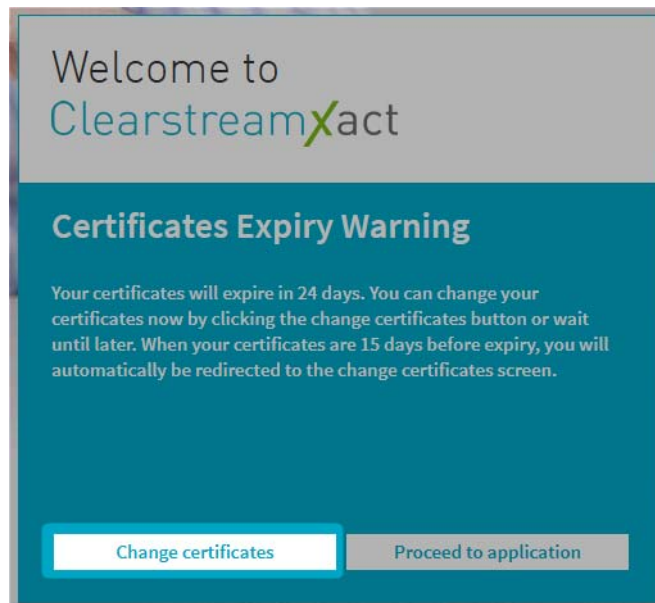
Welcome to
ClearstreamXact

Certificates Expiry Warning

Your certificates will expire in 24 days. You can change your certificates now by clicking the change certificates button or wait until later. When your certificates are 15 days before expiry, you will automatically be redirected to the change certificates screen.

Change certificates

Proceed to application